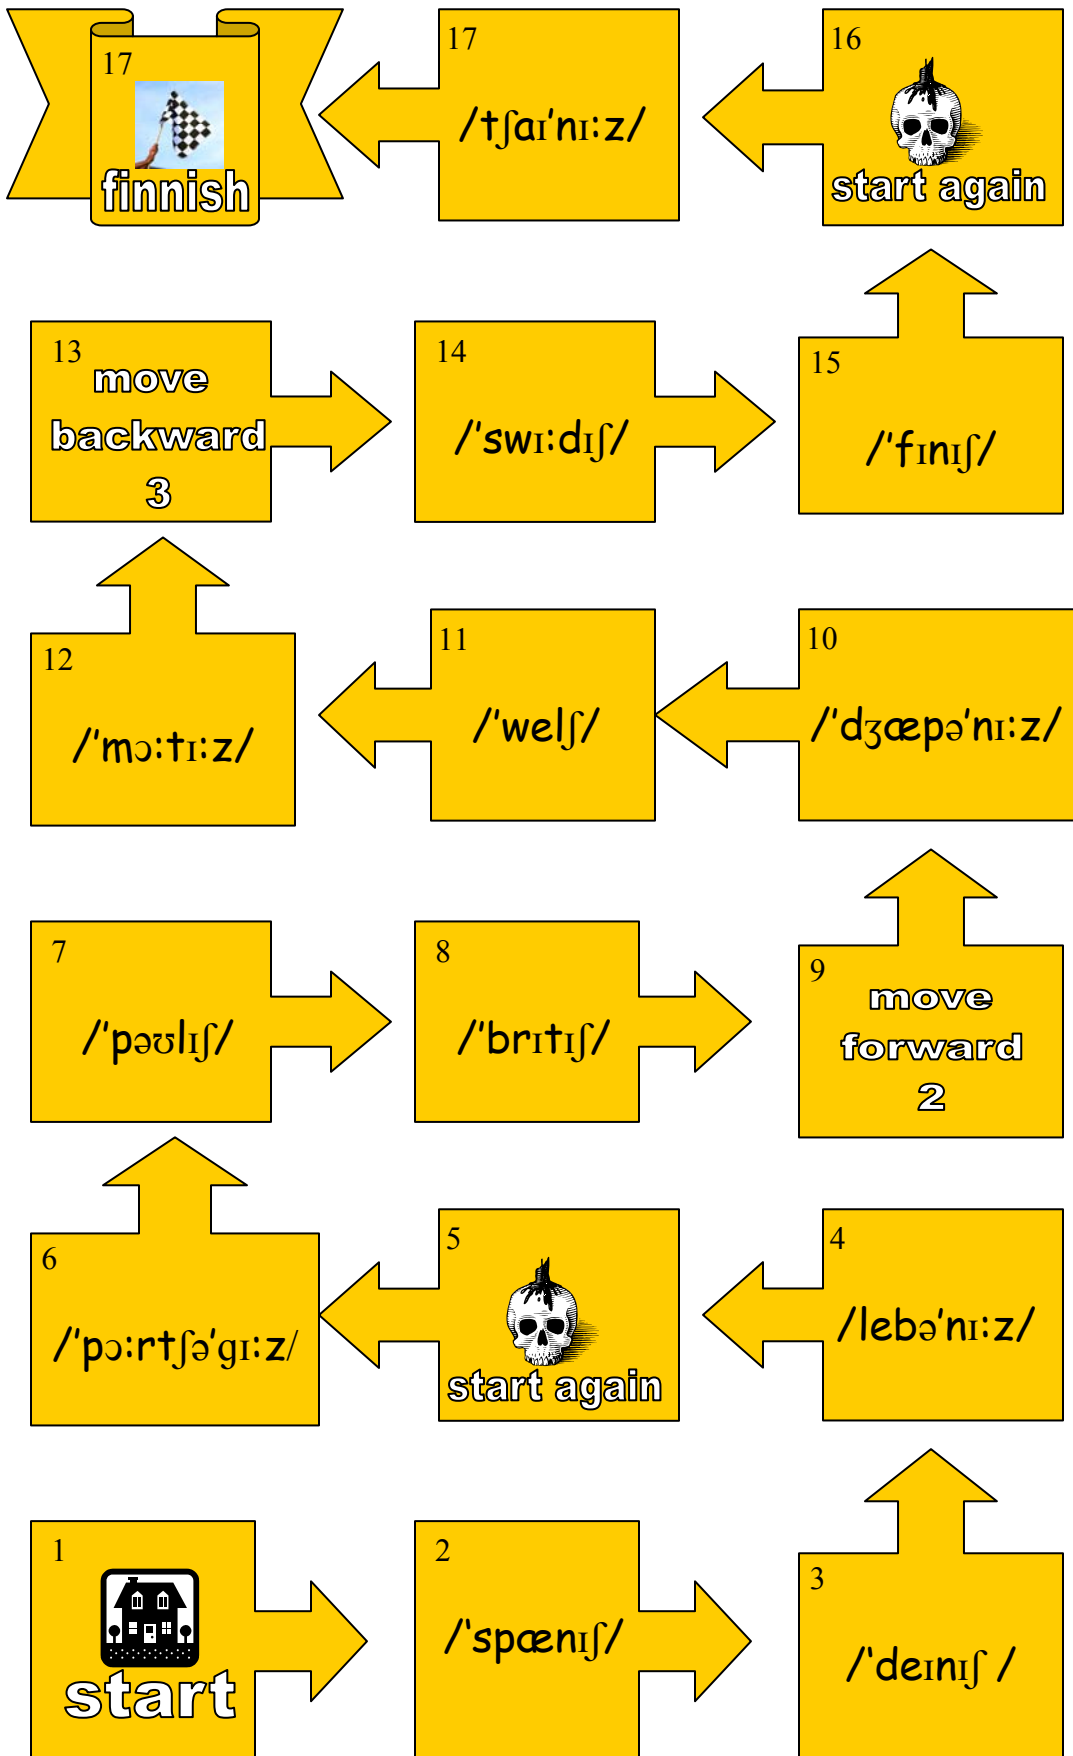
17
finnish

17
/tʃaɪˈniːz/

16
start again

13
move backward 3

14
/ˈswiːdɪʃ/

15
/ˈfɪnɪʃ/

12
/ˈmɔːtiːz/

11
/ˈwelʃ/

10
/ˈdʒæpəˈniːz/

7
/ˈpəʊlɪʃ/

8
/ˈbrɪtɪʃ/

9
move forward 2

6
/ˈpɔːrtʃəˈgiːz/

5
start again

4
/lebəˈniːz/

1
start

2
/ˈspænɪʃ/

3
/ˈdeɪnɪʃ /